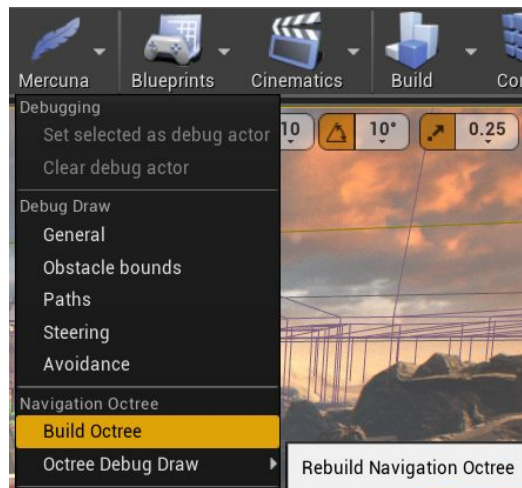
Mercuna Blueprints Cinematics Build Co

Debugging
Set selected as debug actor
Clear debug actor

Debug Draw
General
Obstacle bounds
Paths
Steering
Avoidance

Navigation Octree
Build Octree
Octree Debug Draw

Rebuild Navigation Octree

10 10° 0.25